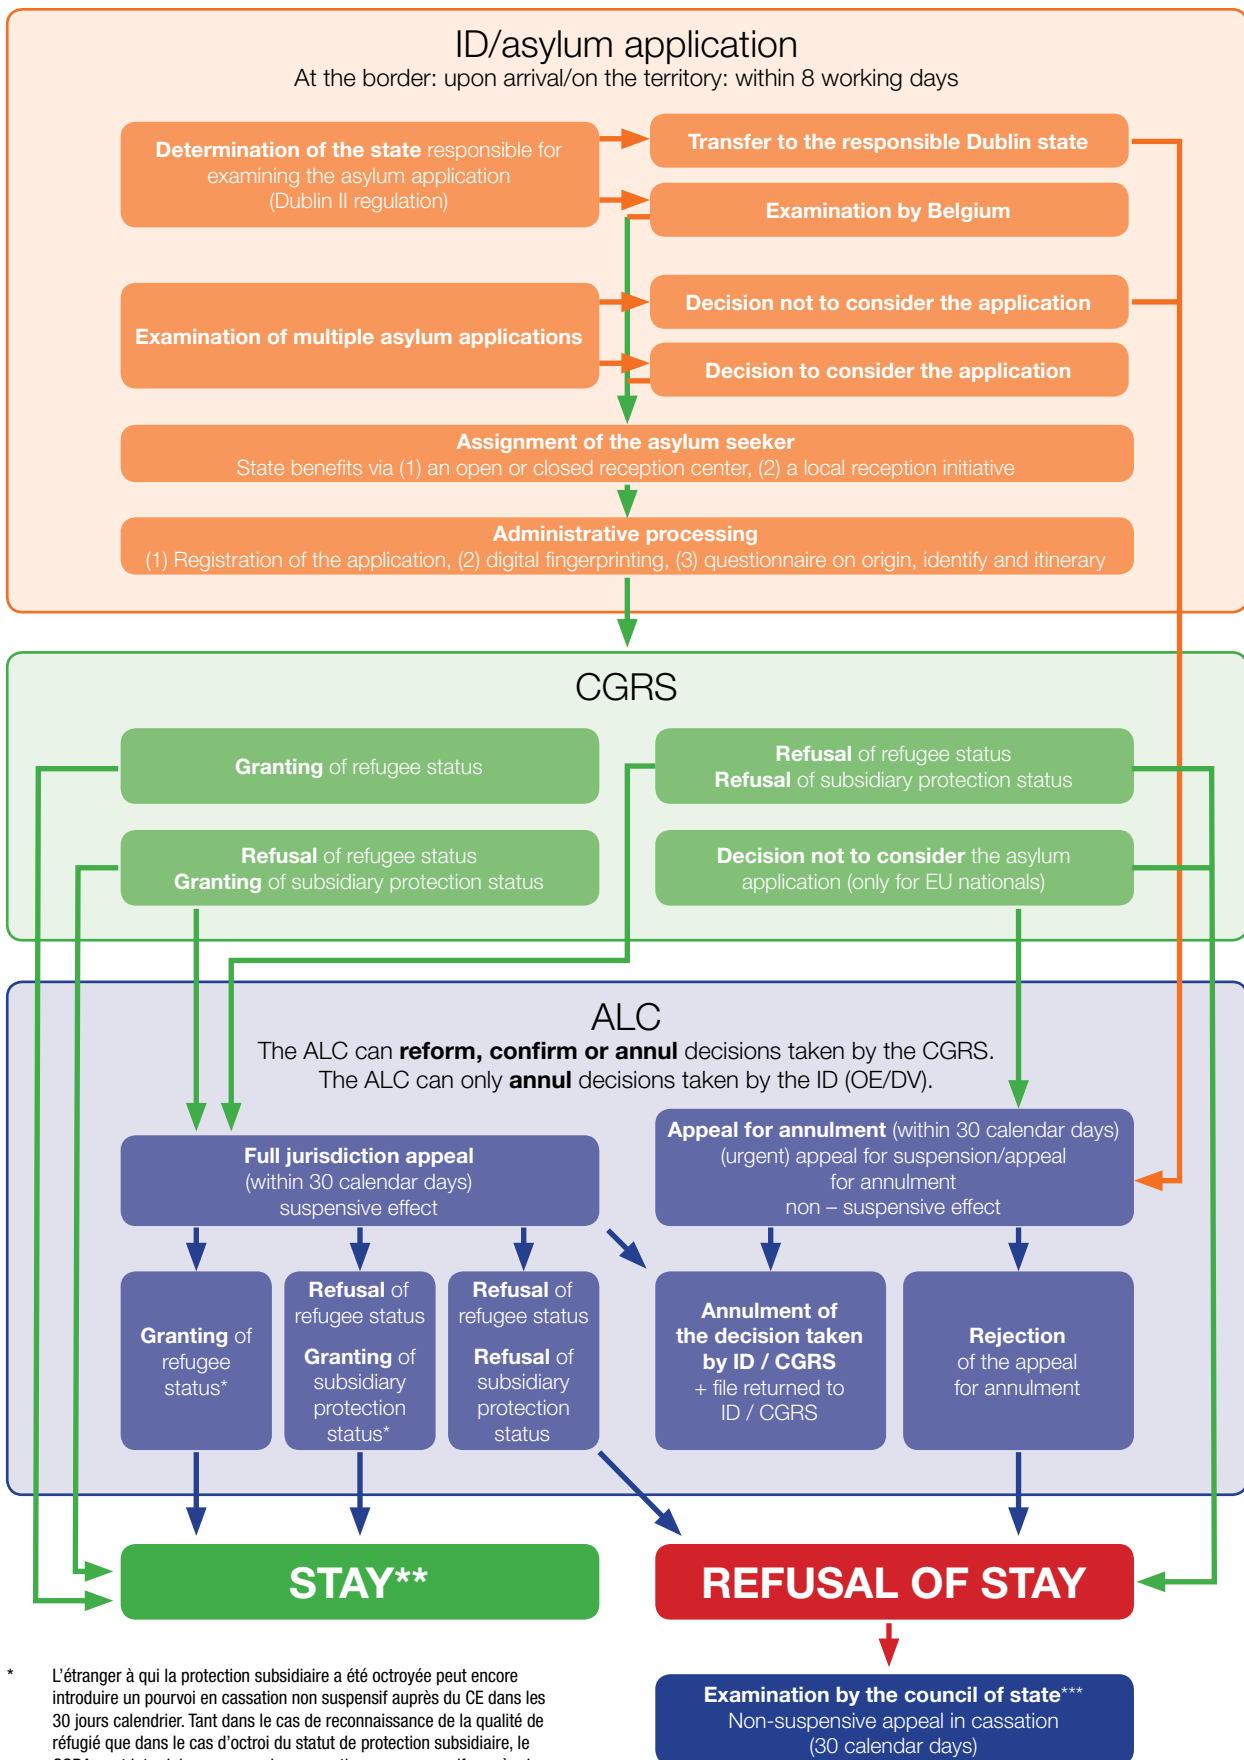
ID/asylum application
At the border: upon arrival/on the territory: within 8 working days

Determination of the state responsible for examining the asylum application (Dublin II regulation)

Transfer to the responsible Dublin state

Examination by Belgium

Examination of multiple asylum applications

Decision not to consider the application

Decision to consider the application

Assignment of the asylum seeker
State benefits via (1) an open or closed reception center, (2) a local reception initiative

Administrative processing
(1) Registration of the application, (2) digital fingerprinting, (3) questionnaire on origin, identify and itinerary

CGRS

Granting of refugee status

Refusal of refugee status
Refusal of subsidiary protection status

Refusal of refugee status
Granting of subsidiary protection status

Decision not to consider the asylum application (only for EU nationals)

ALC
The ALC can reform, confirm or annul decisions taken by the CGRS.
The ALC can only annul decisions taken by the ID (OE/DV).

Full jurisdiction appeal
(within 30 calendar days)
suspensive effect

Appeal for annulment (within 30 calendar days)
(urgent) appeal for suspension/appeal for annulment
non – suspensive effect

Granting of refugee status*

Refusal of refugee status
Granting of subsidiary protection status*

Refusal of refugee status
Refusal of subsidiary protection status

Annulment of the decision taken by ID / CGRS
+ file returned to ID / CGRS

Rejection of the appeal for annulment

STAY**

REFUSAL OF STAY

* L'étranger à qui la protection subsidiaire a été octroyée peut encore introduire un pourvoi en cassation non suspensif auprès du CE dans les 30 jours calendrier. Tant dans le cas de reconnaissance de la qualité de réfugié que dans le cas d'octroi du statut de protection subsidiaire, le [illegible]

Examination by the council of state***
Non-suspensive appeal in cassation
(30 calendar days)